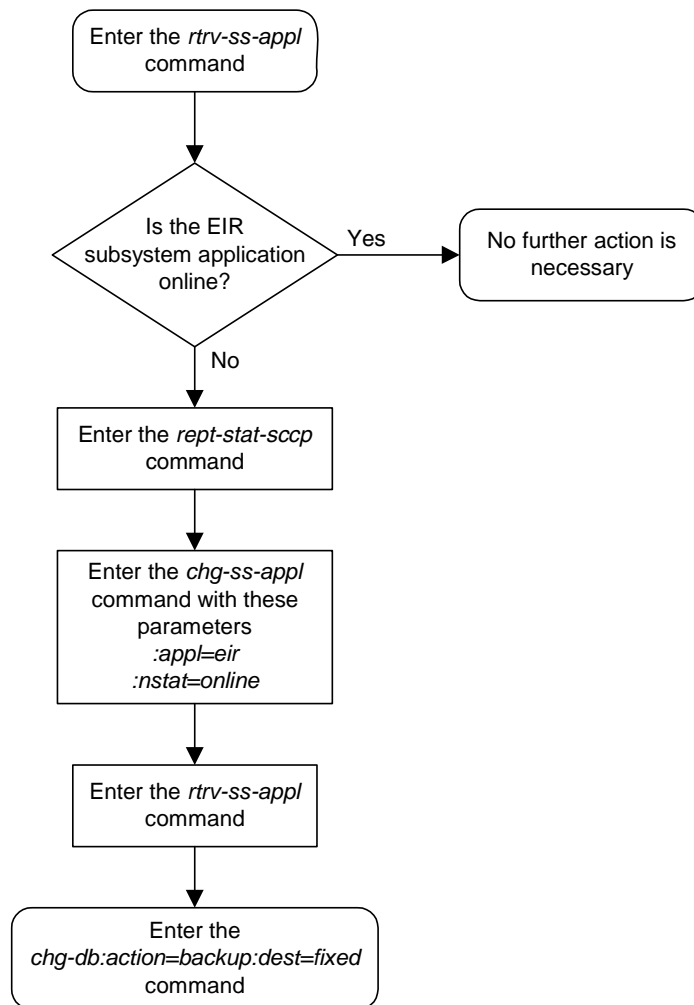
Enter the rtrv-ss-appl command

Is the EIR subsystem application online?

Yes

No further action is necessary

No

Enter the rept-stat-sccp command

Enter the chg-ss-appl command with these parameters
:appl=eir
:nstat=online

Enter the rtrv-ss-appl command

Enter the chg-db:action=backup:dest=fixed command